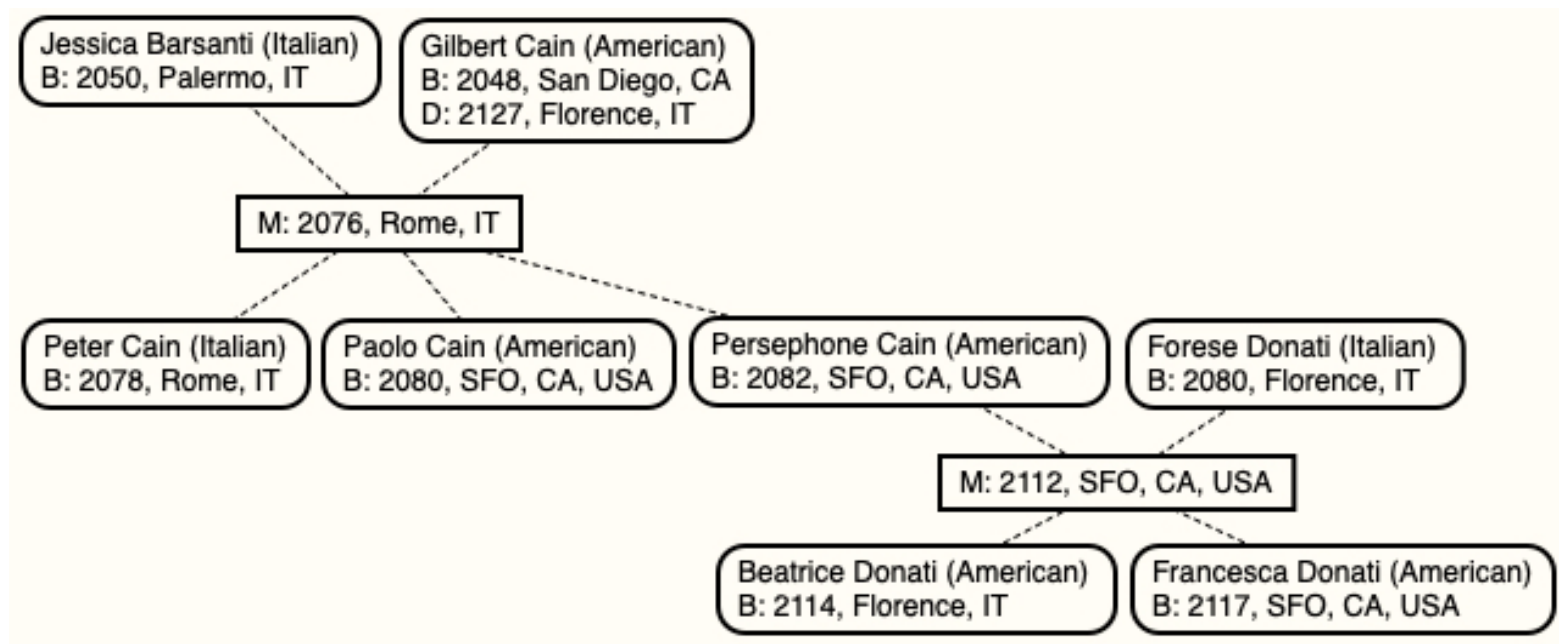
Jessica Barsanti (Italian)
B: 2050, Palermo, IT

Gilbert Cain (American)
B: 2048, San Diego, CA
D: 2127, Florence, IT

M: 2076, Rome, IT

Peter Cain (Italian)
B: 2078, Rome, IT

Paolo Cain (American)
B: 2080, SFO, CA, USA

Persephone Cain (American)
B: 2082, SFO, CA, USA

Forese Donati (Italian)
B: 2080, Florence, IT

M: 2112, SFO, CA, USA

Beatrice Donati (American)
B: 2114, Florence, IT

Francesca Donati (American)
B: 2117, SFO, CA, USA